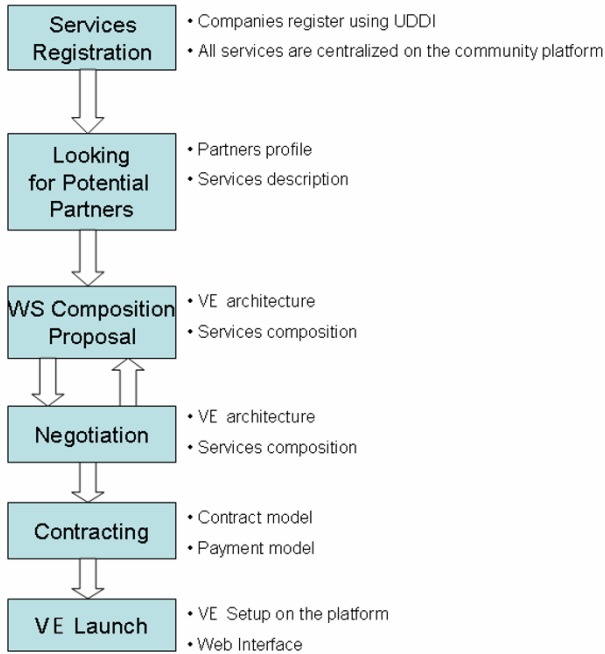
Services Registration

• Companies register using UDDI
• All services are centralized on the community platform

Looking for Potential Partners

• Partners profile
• Services description

WS Composition Proposal

• VE architecture
• Services composition

Negotiation

• VE architecture
• Services composition

Contracting

• Contract model
• Payment model

VE Launch

• VE Setup on the platform
• Web Interface